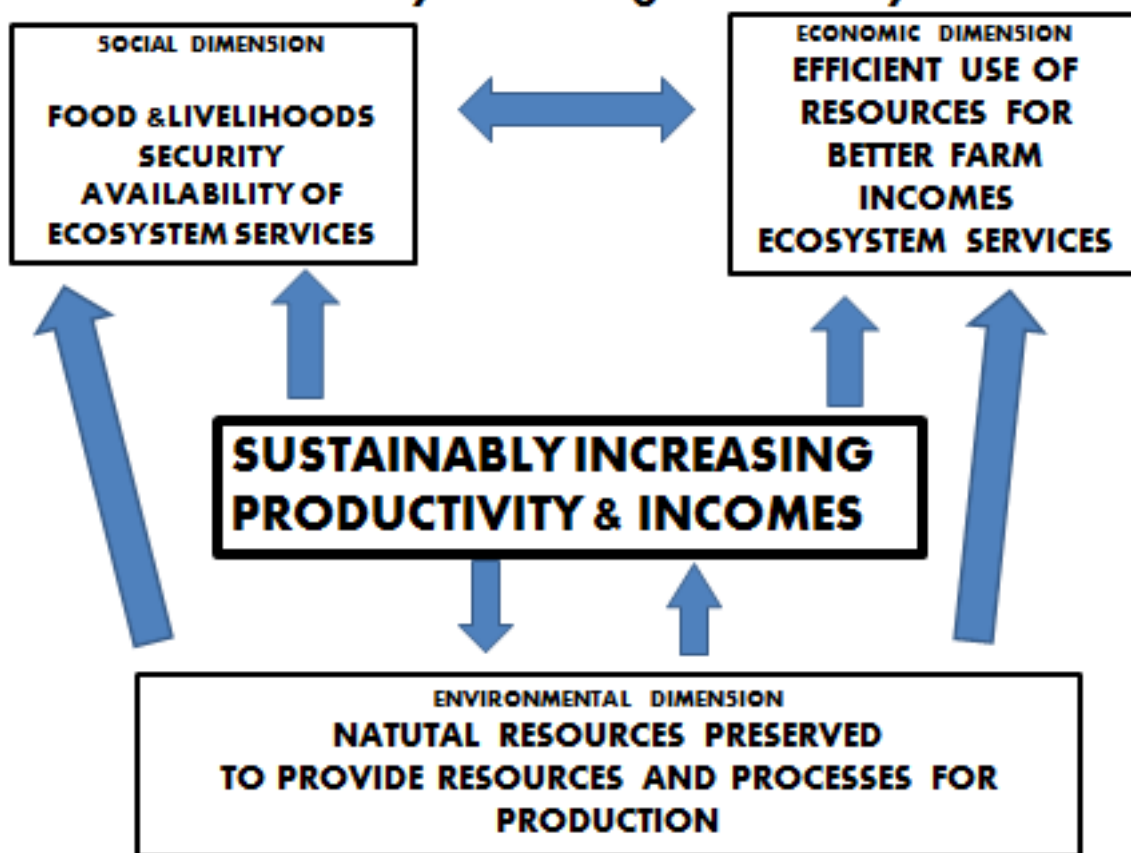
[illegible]

SOCIAL DIMENSION

FOOD &LIVELIHOODS SECURITY AVAILABILITY OF ECOSYSTEM SERVICES

ECONOMIC DIMENSION

EFFICIENT USE OF RESOURCES FOR BETTER FARM INCOMES ECOSYSTEM SERVICES

SUSTAINABLY INCREASING PRODUCTIVITY & INCOMES

ENVIRONMENTAL DIMENSION

NATUTAL RESOURCES PRESERVED TO PROVIDE RESOURCES AND PROCESSES FOR PRODUCTION